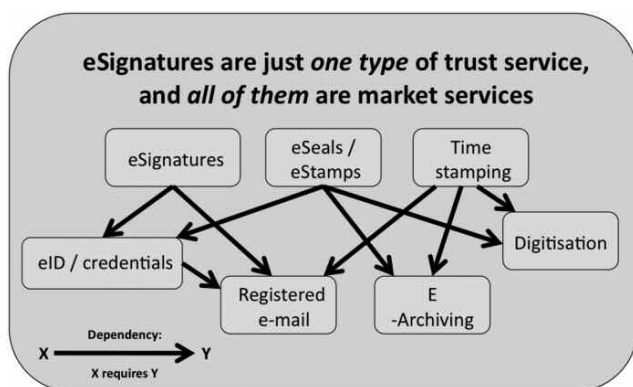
eSignatures are just one type of trust service, and all of them are market services

eSignatures

eSeals / eStamps

Time stamping

eID / credentials

Registered e-mail

E -Archiving

Digitisation

Dependency:

X

Y

X requires Y